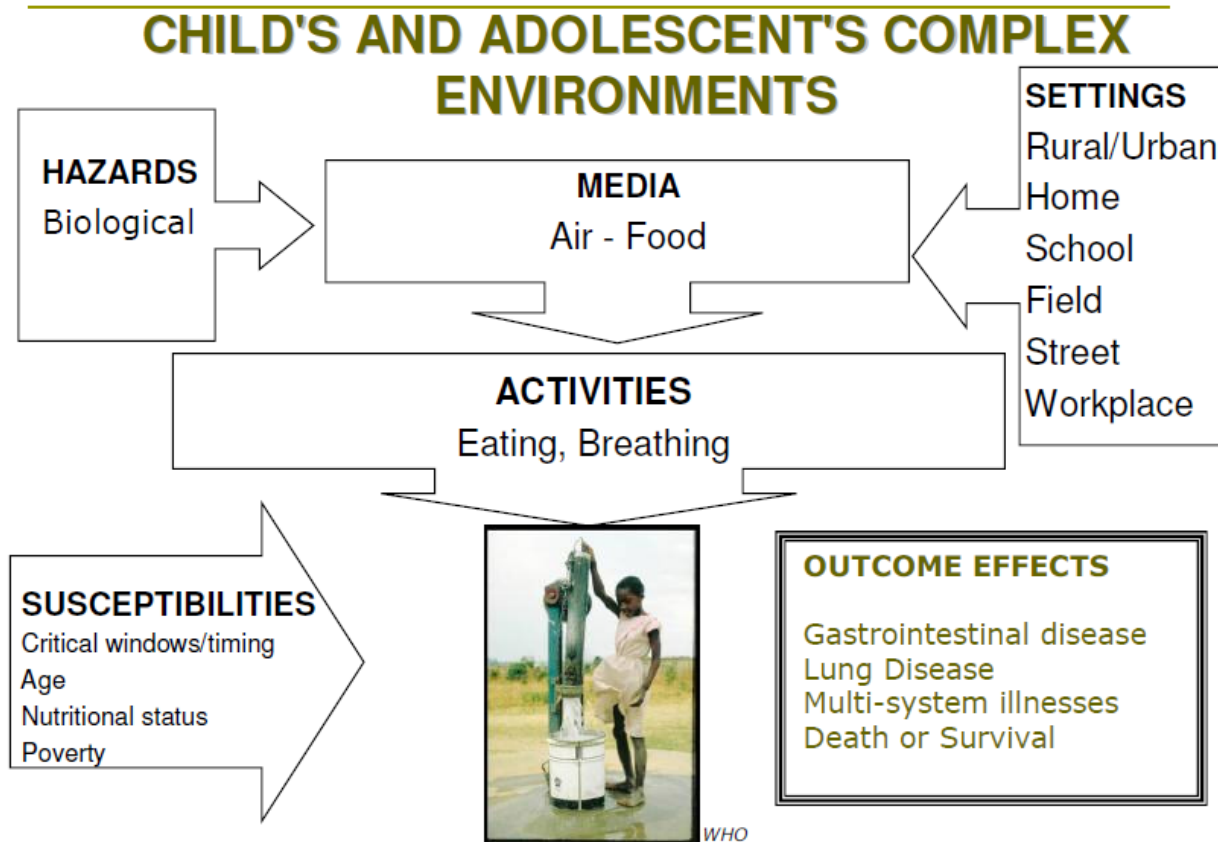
CHILD'S AND ADOLESCENT'S COMPLEX ENVIRONMENTS

HAZARDS
Biological

MEDIA
Air - Food

SETTINGS
Rural/Urban
Home
School
Field
Street
Workplace

ACTIVITIES
Eating, Breathing

SUSCEPTIBILITIES
Critical windows/timing
Age
Nutritional status
Poverty

WHO

OUTCOME EFFECTS

Gastrointestinal disease
Lung Disease
Multi-system illnesses
Death or Survival